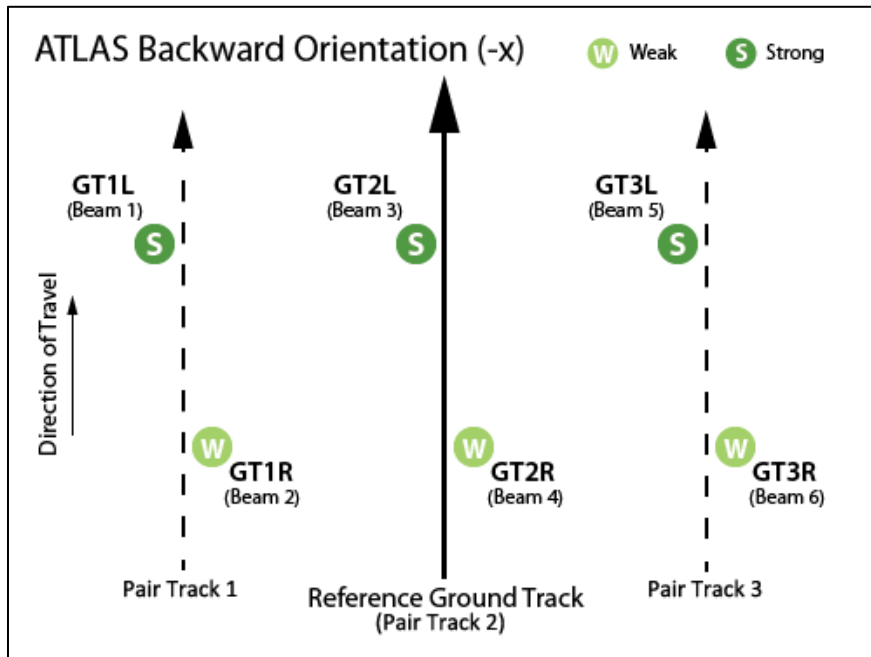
ATLAS Backward Orientation (-x)

W Weak

S Strong

GT1L
(Beam 1)

S

GT2L
(Beam 3)

S

GT3L
(Beam 5)

S

Direction of Travel

W

GT1R
(Beam 2)

W

GT2R
(Beam 4)

W

GT3R
(Beam 6)

Pair Track 1

Reference Ground Track
(Pair Track 2)

Pair Track 3